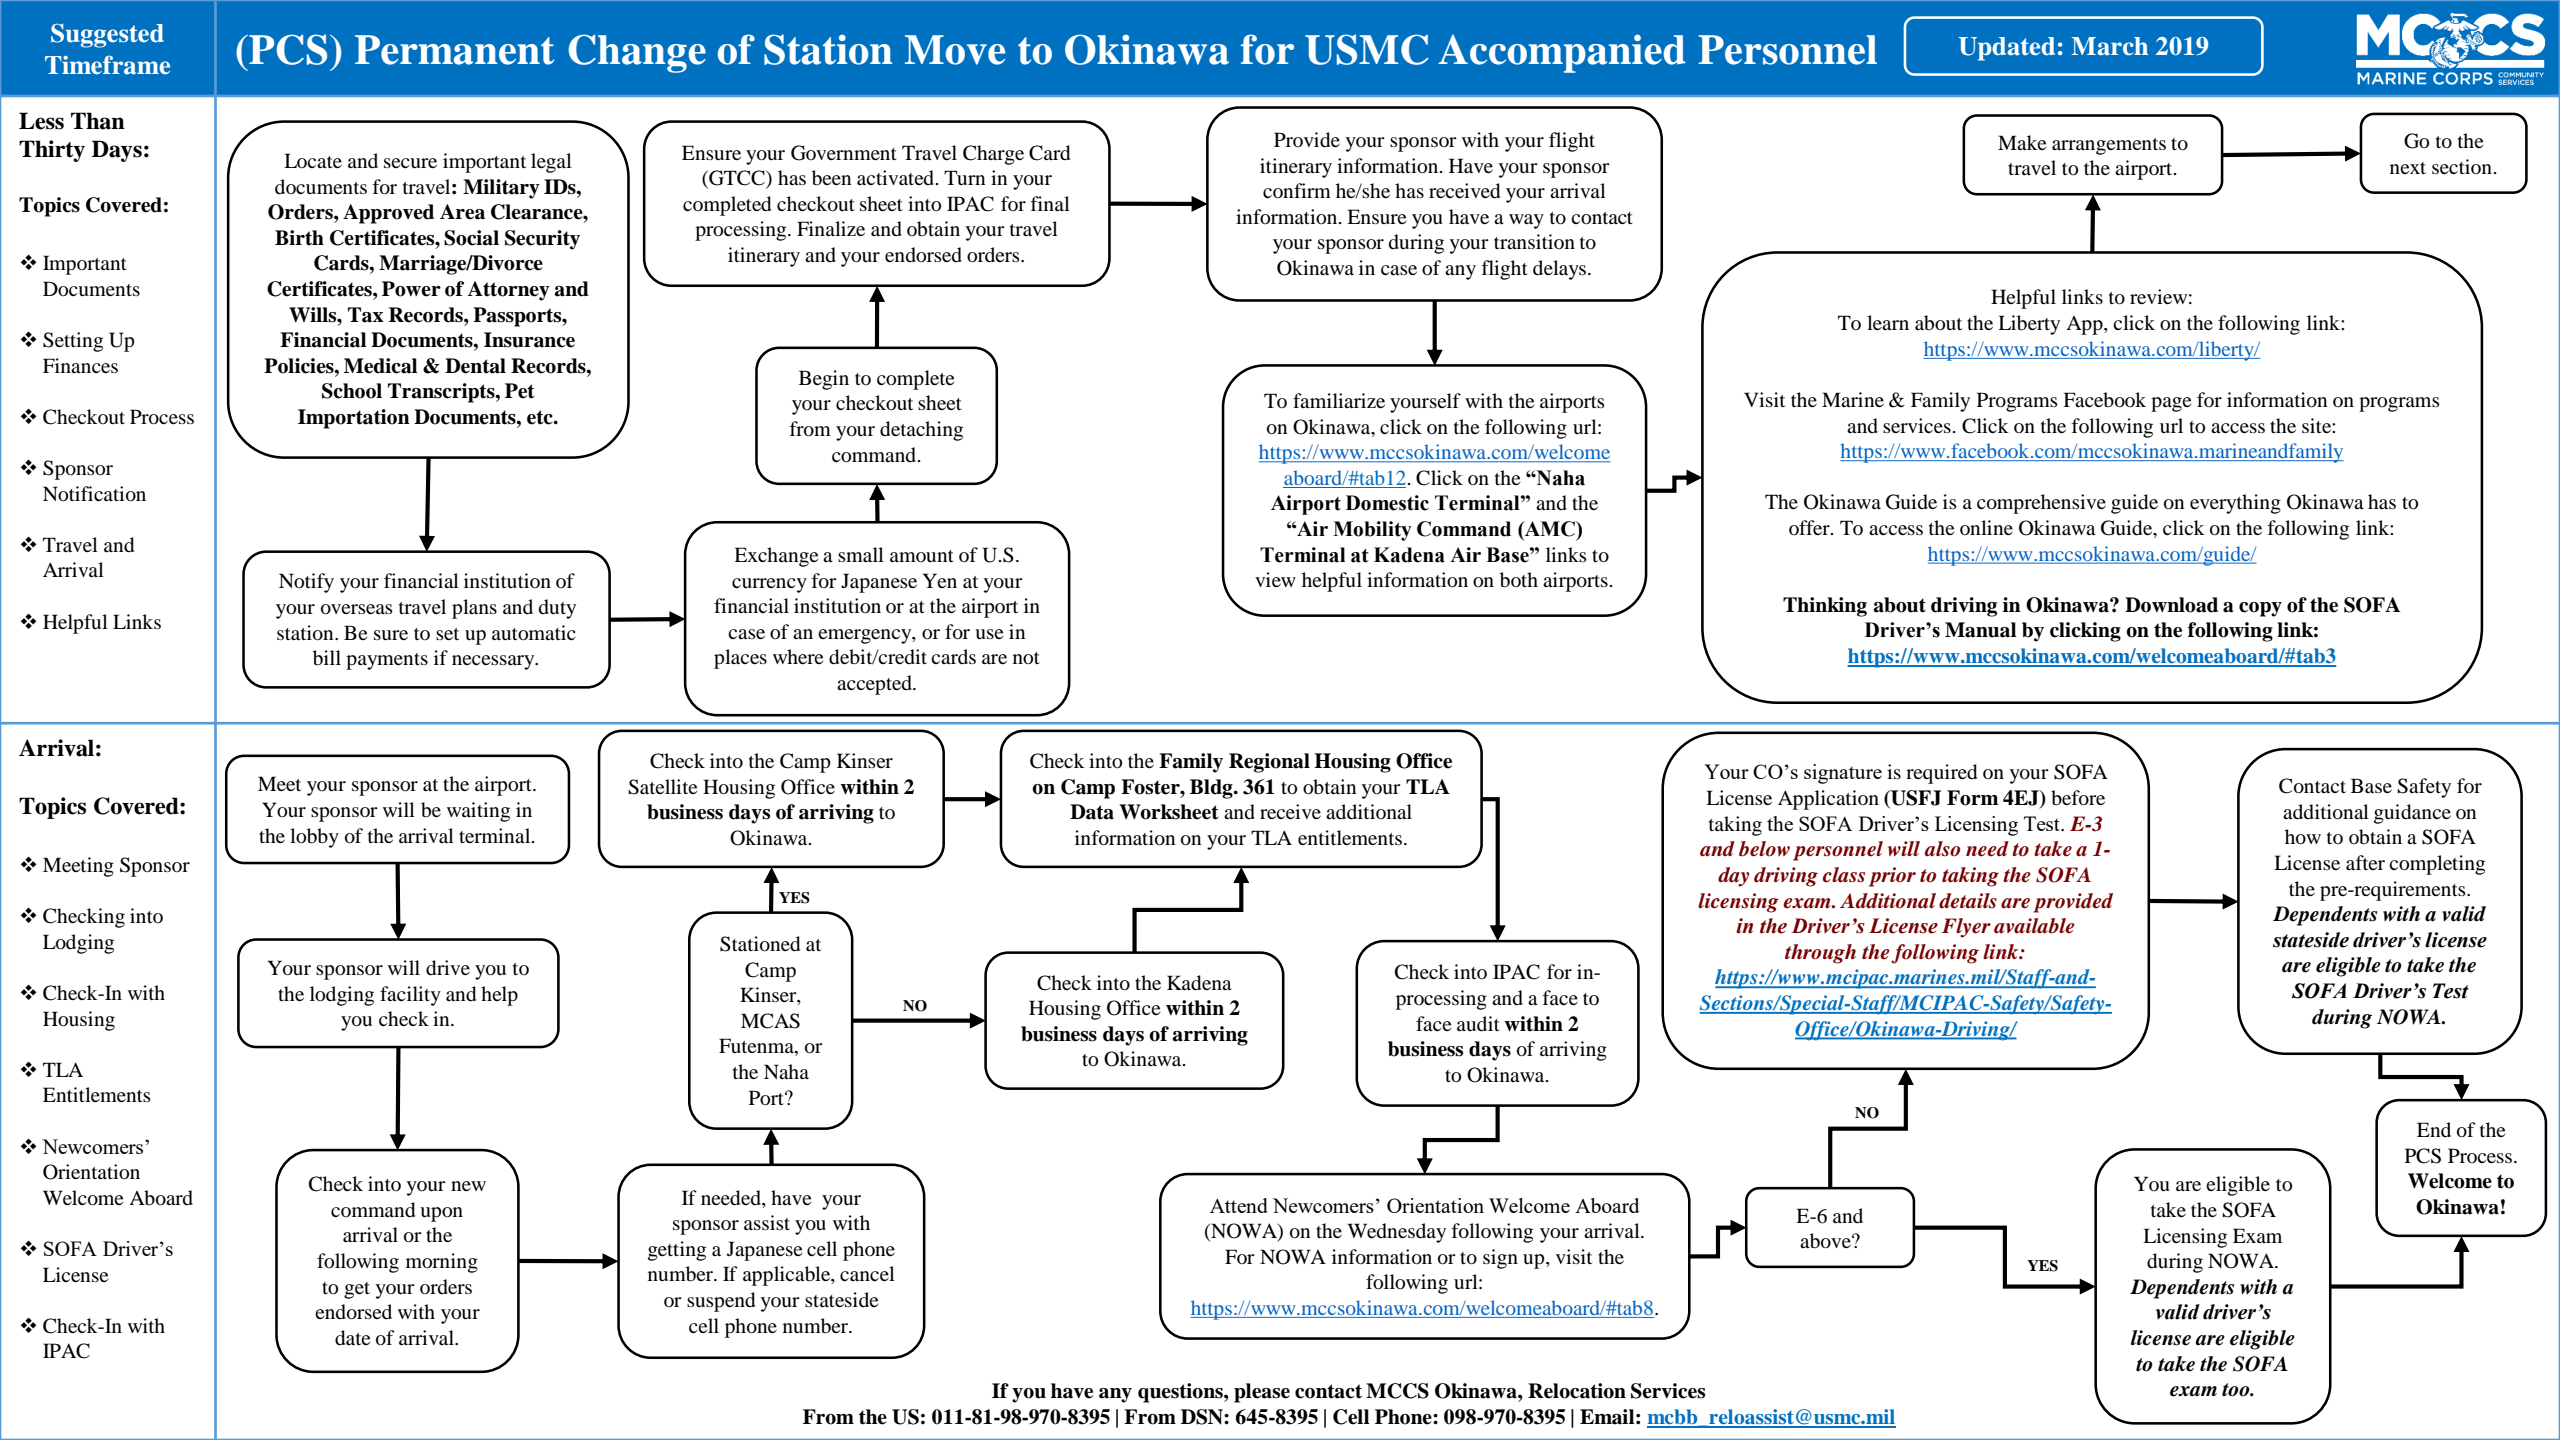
Suggested Timeframe

(PCS) Permanent Change of Station Move to Okinawa for USMC Accompanied Personnel

Updated: March 2019

MCCS MARINE CORPS COMMUNITY SERVICES

Less Than Thirty Days:

Topics Covered:

❖ Important Documents

❖ Setting Up Finances

❖ Checkout Process

❖ Sponsor Notification

❖ Travel and Arrival

❖ Helpful Links

Locate and secure important legal documents for travel: **Military IDs, Orders, Approved Area Clearance, Birth Certificates, Social Security Cards, Marriage/Divorce Certificates, Power of Attorney and Wills, Tax Records, Passports, Financial Documents, Insurance Policies, Medical & Dental Records, School Transcripts, Pet Importation Documents, etc.**

Ensure your Government Travel Charge Card (GTCC) has been activated. Turn in your completed checkout sheet into IPAC for final processing. Finalize and obtain your travel itinerary and your endorsed orders.

Provide your sponsor with your flight itinerary information. Have your sponsor confirm he/she has received your arrival information. Ensure you have a way to contact your sponsor during your transition to Okinawa in case of any flight delays.

Make arrangements to travel to the airport.

Go to the next section.

Begin to complete your checkout sheet from your detaching command.

To familiarize yourself with the airports on Okinawa, click on the following url: https://www.mccsokinawa.com/welcomeaboard/#tab12. Click on the **"Naha Airport Domestic Terminal"** and the **"Air Mobility Command (AMC) Terminal at Kadena Air Base"** links to view helpful information on both airports.

Helpful links to review:
To learn about the Liberty App, click on the following link:
https://www.mccsokinawa.com/liberty/

Visit the Marine & Family Programs Facebook page for information on programs and services. Click on the following url to access the site:
https://www.facebook.com/mccsokinawa.marineandfamily

The Okinawa Guide is a comprehensive guide on everything Okinawa has to offer. To access the online Okinawa Guide, click on the following link:
https://www.mccsokinawa.com/guide/

**Thinking about driving in Okinawa? Download a copy of the SOFA Driver's Manual by clicking on the following link:**
**https://www.mccsokinawa.com/welcomeaboard/#tab3**

Notify your financial institution of your overseas travel plans and duty station. Be sure to set up automatic bill payments if necessary.

Exchange a small amount of U.S. currency for Japanese Yen at your financial institution or at the airport in case of an emergency, or for use in places where debit/credit cards are not accepted.

Arrival:

Topics Covered:

❖ Meeting Sponsor

❖ Checking into Lodging

❖ Check-In with Housing

❖ TLA Entitlements

❖ Newcomers' Orientation Welcome Aboard

❖ SOFA Driver's License

❖ Check-In with IPAC

Meet your sponsor at the airport. Your sponsor will be waiting in the lobby of the arrival terminal.

Check into the Camp Kinser Satellite Housing Office **within 2 business days of arriving** to Okinawa.

Check into the **Family Regional Housing Office on Camp Foster, Bldg. 361** to obtain your **TLA Data Worksheet** and receive additional information on your TLA entitlements.

Your CO's signature is required on your SOFA License Application **(USFJ Form 4EJ)** before taking the SOFA Driver's Licensing Test. ***E-3 and below personnel will also need to take a 1-day driving class prior to taking the SOFA licensing exam. Additional details are provided in the Driver's License Flyer available through the following link:*** ***https://www.mcipac.marines.mil/Staff-and-Sections/Special-Staff/MCIPAC-Safety/Safety-Office/Okinawa-Driving/***

Contact Base Safety for additional guidance on how to obtain a SOFA License after completing the pre-requirements. ***Dependents with a valid stateside driver's license are eligible to take the SOFA Driver's Test during NOWA.***

YES

Stationed at Camp Kinser, MCAS Futenma, or the Naha Port?

NO

Your sponsor will drive you to the lodging facility and help you check in.

Check into the Kadena Housing Office **within 2 business days of arriving** to Okinawa.

Check into IPAC for in-processing and a face to face audit **within 2 business days** of arriving to Okinawa.

NO

End of the PCS Process. **Welcome to Okinawa!**

Check into your new command upon arrival or the following morning to get your orders endorsed with your date of arrival.

If needed, have your sponsor assist you with getting a Japanese cell phone number. If applicable, cancel or suspend your stateside cell phone number.

Attend Newcomers' Orientation Welcome Aboard (NOWA) on the Wednesday following your arrival. For NOWA information or to sign up, visit the following url: https://www.mccsokinawa.com/welcomeaboard/#tab8.

E-6 and above?

YES

You are eligible to take the SOFA Licensing Exam during NOWA. ***Dependents with a valid driver's license are eligible to take the SOFA exam too.***

**If you have any questions, please contact MCCS Okinawa, Relocation Services**
**From the US: 011-81-98-970-8395 | From DSN: 645-8395 | Cell Phone: 098-970-8395 | Email: mcbb_reloassist@usmc.mil**